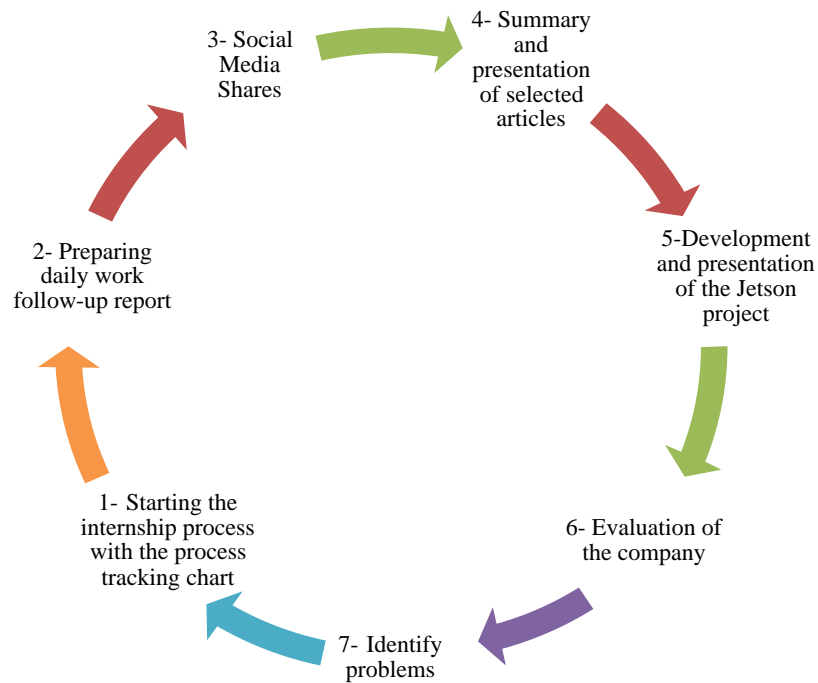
3- Social Media Shares

4- Summary and presentation of selected articles

5-Development and presentation of the Jetson project

6- Evaluation of the company

7- Identify problems

1- Starting the internship process with the process tracking chart

2- Preparing daily work follow-up report